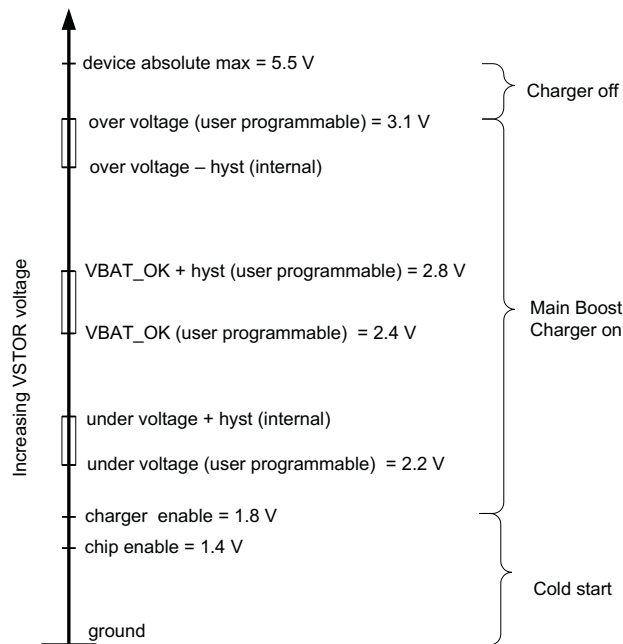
device absolute max = 5.5 V

over voltage (user programmable) = 3.1 V

over voltage – hyst (internal)

VBAT_OK + hyst (user programmable) = 2.8 V

VBAT_OK (user programmable) = 2.4 V

under voltage + hyst (internal)

under voltage (user programmable) = 2.2 V

charger enable = 1.8 V

chip enable = 1.4 V

ground

Increasing VSTOR voltage

Charger off

Main Boost Charger on

Cold start